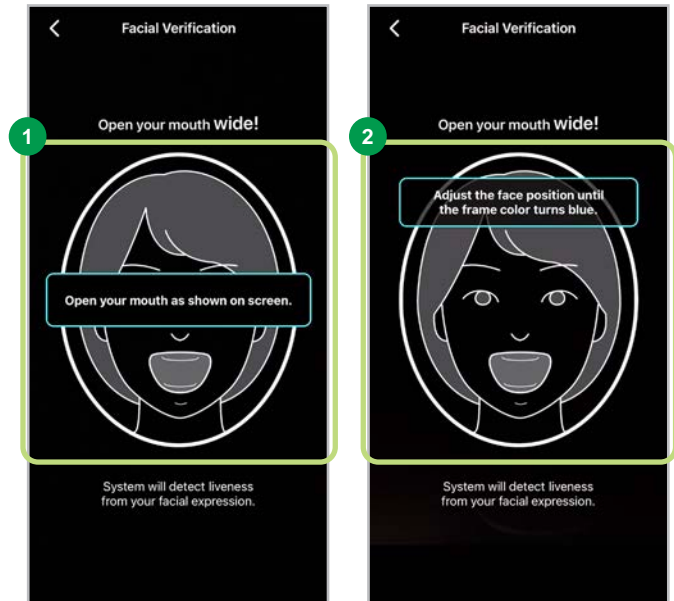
<

Facial Verification

1

Open your mouth wide!

Open your mouth as shown on screen.

System will detect liveness from your facial expression.

<

Facial Verification

2

Open your mouth wide!

Adjust the face position until the frame color turns blue.

System will detect liveness from your facial expression.